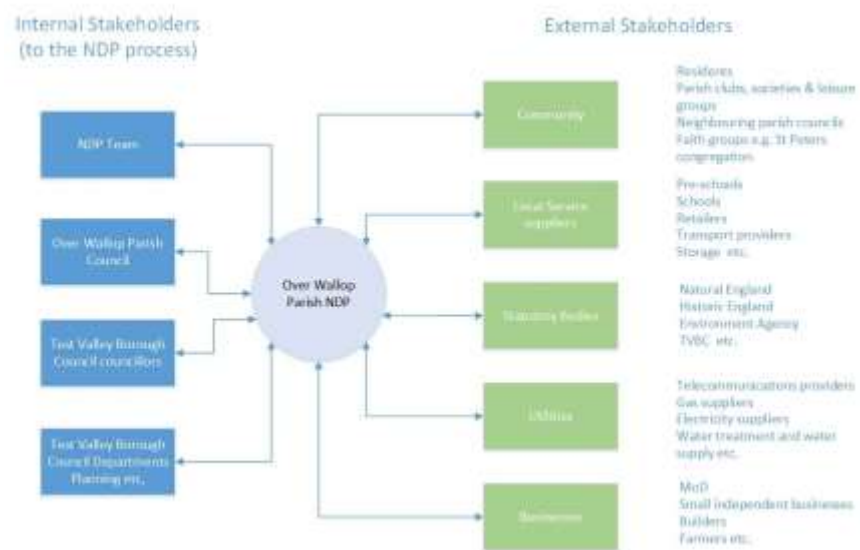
Internal Stakeholders (to the NDP process)

External Stakeholders

NDP Team

Over Wallop Parish Council

Test Valley Borough Council councillors

Test Valley Borough Council Departments Planning etc.

Over Wallop Parish NDP

Community

Local Service suppliers

Statutory Bodies

Utilities

Businesses

Residents
Parish clubs, societies & leisure groups
Neighbouring parish councils
Faith groups e.g. St Peters congregation

Pre-schools
Schools
Retailers
Transport providers
Storage etc.

Natural England
Historic England
Environment Agency
TVBC etc.

Telecommunications providers
Gas suppliers
Electricity suppliers
Water treatment and water supply etc.

MoD
Small independent businesses
Builders
Farmers etc.